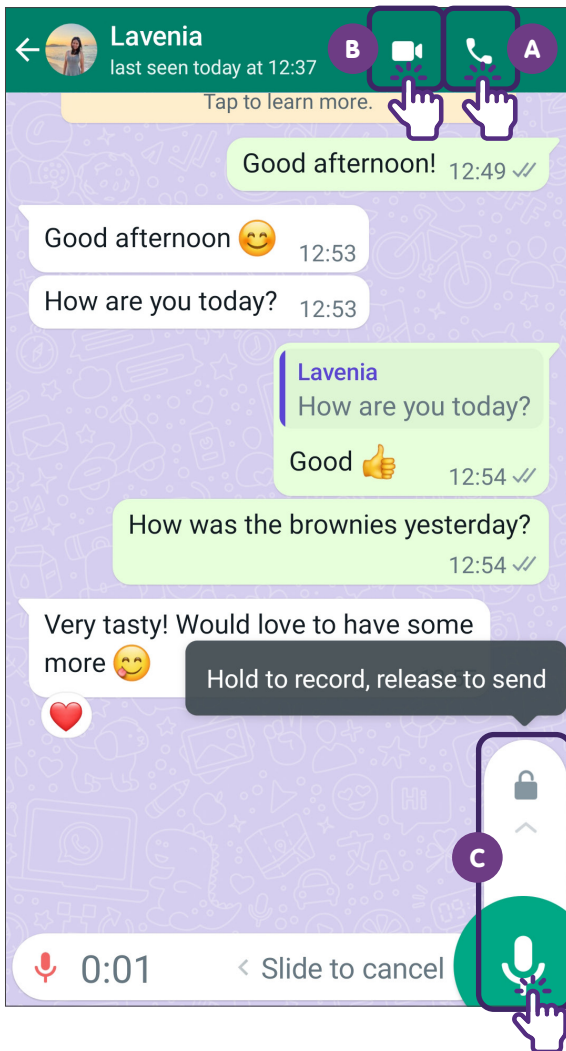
Lavenia
last seen today at 12:37

B

A

Tap to learn more.

Good afternoon! 12:49

Good afternoon 😊 12:53

How are you today? 12:53

Lavenia
How are you today?
Good 👍 12:54

How was the brownies yesterday? 12:54

Very tasty! Would love to have some more 😋

❤️

Hold to record, release to send

C

0:01 < Slide to cancel